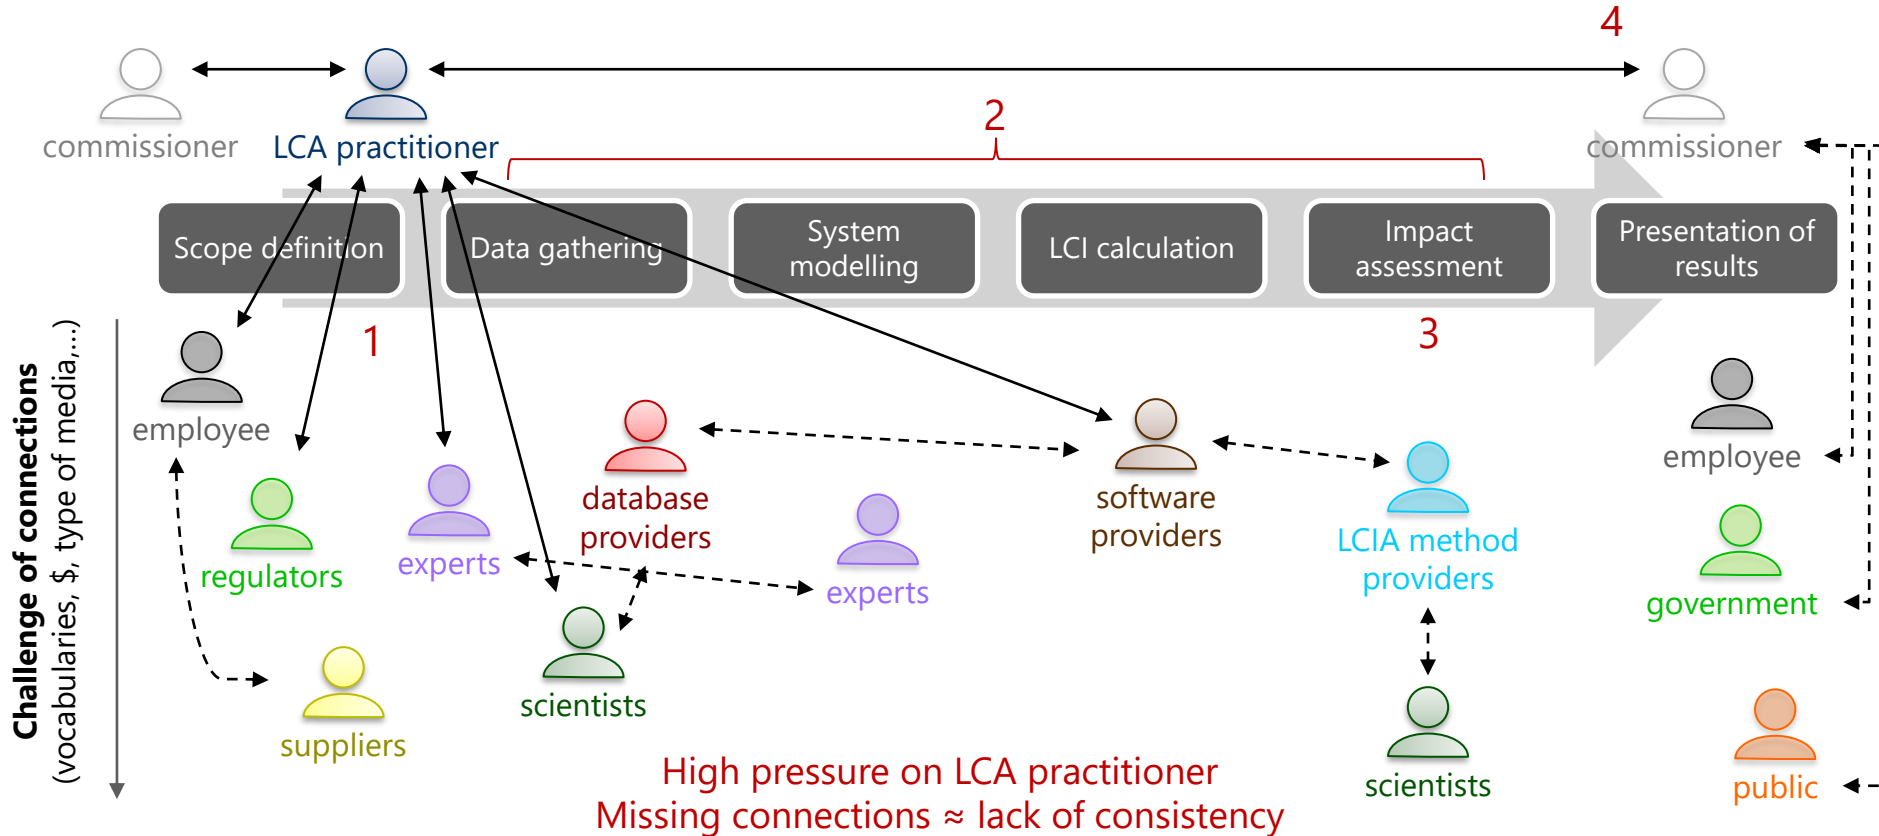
4

commissioner

LCA practitioner

2

commissioner

Scope definition

Data gathering

System modelling

LCI calculation

Impact assessment

Presentation of results

Challenge of connections
(vocabularies, $, type of media,...)

1

3

employee

regulators

experts

database providers

experts

software providers

LCIA method providers

employee

government

suppliers

scientists

scientists

public

High pressure on LCA practitioner
Missing connections ≈ lack of consistency